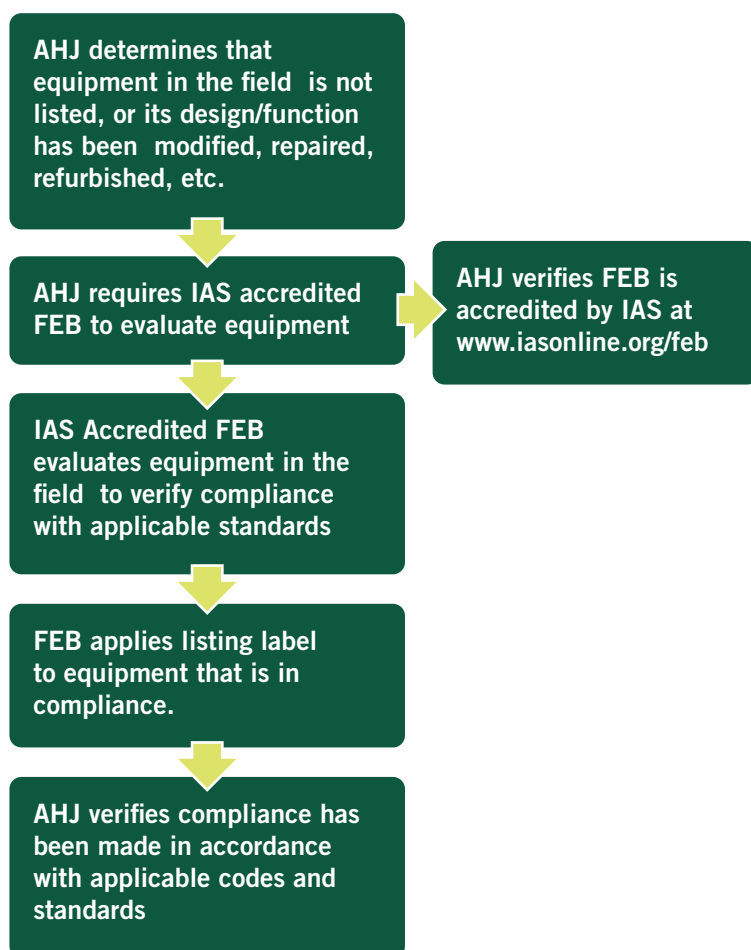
AHJ determines that equipment in the field is not listed, or its design/function has been modified, repaired, refurbished, etc.

AHJ requires IAS accredited FEB to evaluate equipment

AHJ verifies FEB is accredited by IAS at www.iasonline.org/feb

IAS Accredited FEB evaluates equipment in the field to verify compliance with applicable standards

FEB applies listing label to equipment that is in compliance.

AHJ verifies compliance has been made in accordance with applicable codes and standards